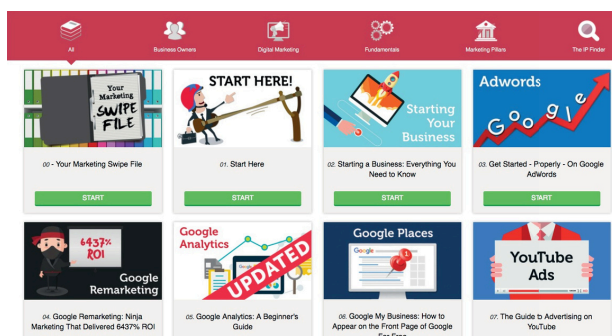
All
Business Owners
Digital Marketing
Fundamentals
Marketing Pillars
The IP Finder

Your Marketing SWIPE FILE
00 - Your Marketing Swipe File
START

START HERE!
01. Start Here
START

Starting Your Business
02. Starting a Business: Everything You Need to Know
START

Adwords
Google
03. Get Started - Properly - On Google AdWords
START

6437% ROI
Google Remarketing
04. Google Remarketing: Ninja Marketing That Delivered 6437% ROI

Google Analytics
UPDATED
05. Google Analytics: A Beginner's Guide

Google Places
Google
06. Google My Business: How to Appear on the Front Page of Google For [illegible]

YouTube Ads
07. The Guide to Advertising on YouTube